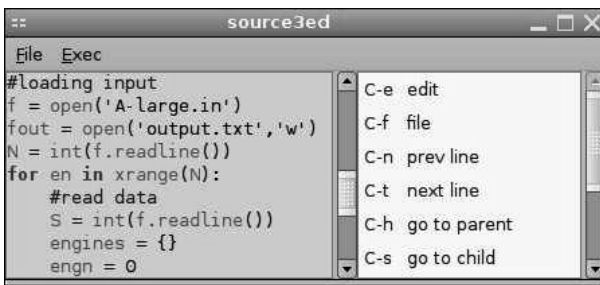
source3ed

File Exec

#loading input
f = open('A-large.in')
fout = open('output.txt','w')
N = int(f.readline())
for en in xrange(N):
    #read data
    S = int(f.readline())
    engines = {}
    engn = 0

C-e edit
C-f file
C-n prev line
C-t next line
C-h go to parent
C-s go to child